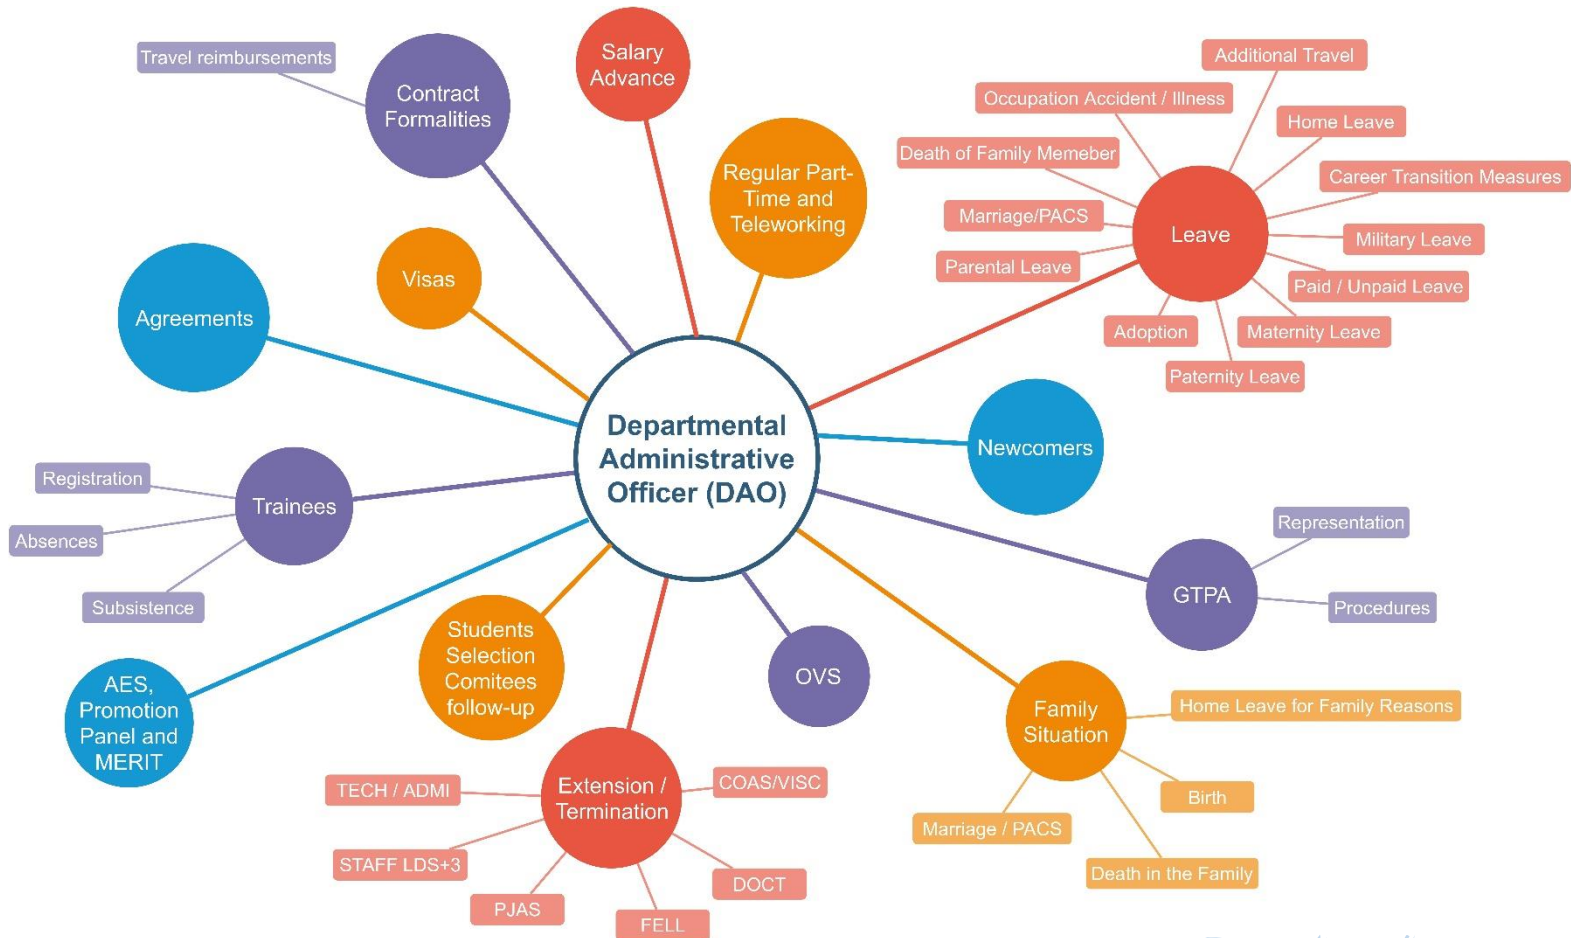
Departmental Administrative Officer (DAO)

Travel reimbursements

Contract Formalities

Salary Advance

Regular Part-Time and Teleworking

Additional Travel

Occupation Accident / Illness

Home Leave

Death of Family Memeber

Career Transition Measures

Marriage/PACS

Leave

Military Leave

Parental Leave

Paid / Unpaid Leave

Adoption

Maternity Leave

Paternity Leave

Visas

Agreements

Newcomers

Registration

Trainees

Absences

Subsistence

Representation

GTPA

Procedures

AES, Promotion Panel and MERIT

Students Selection Comitees follow-up

OVS

Family Situation

Home Leave for Family Reasons

Birth

Marriage / PACS

Death in the Family

TECH / ADMI

Extension / Termination

COAS/VISC

STAFF LDS+3

DOCT

PJAS

FELL